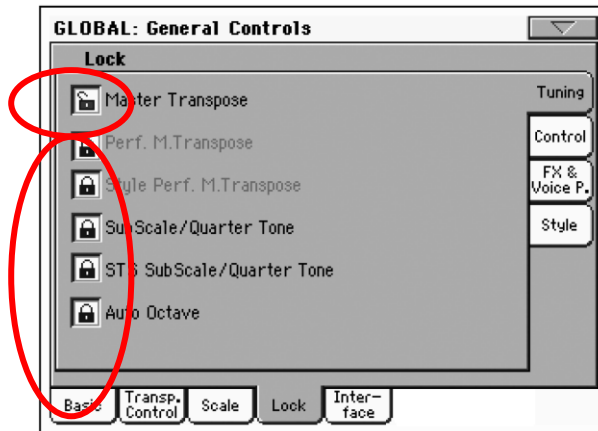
GLOBAL: General Controls

Lock

Master Transpose

Perf. M.Transpose

Style Perf. M.Transpose

SubScale/Quarter Tone

STS SubScale/Quarter Tone

Auto Octave

Tuning

Control

FX & Voice P.

Style

Basic

Transp. Control

Scale

Lock

Interface